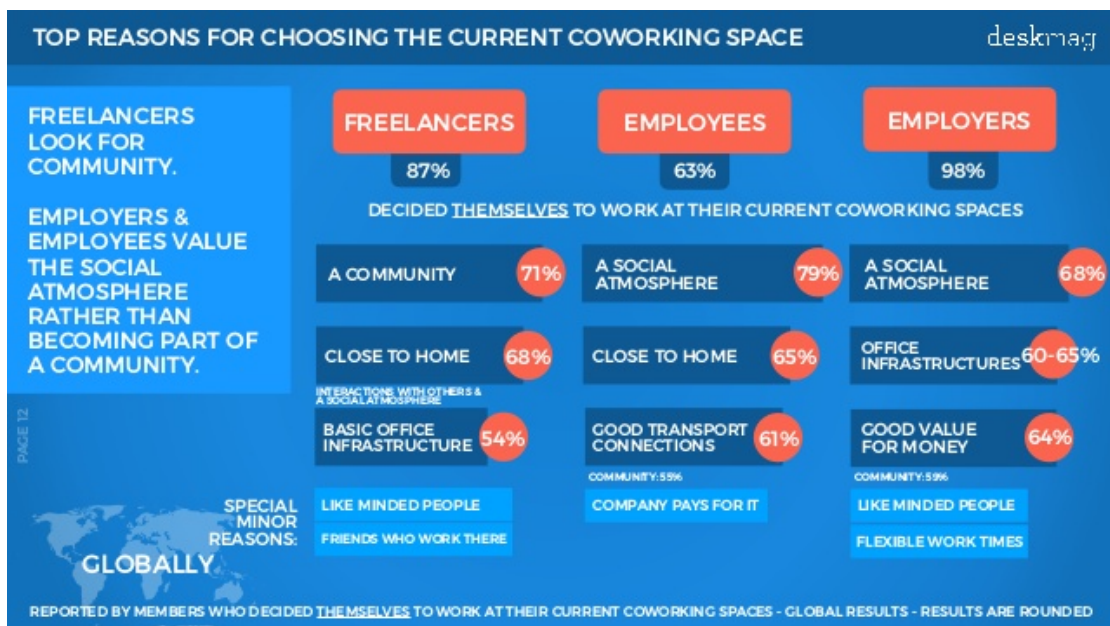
TOP REASONS FOR CHOOSING THE CURRENT COWORKING SPACE

deskmag

FREELANCERS LOOK FOR COMMUNITY.

EMPLOYERS & EMPLOYEES VALUE THE SOCIAL ATMOSPHERE RATHER THAN BECOMING PART OF A COMMUNITY.

PAGE 12

FREELANCERS

87%

EMPLOYEES

63%

EMPLOYERS

98%

DECIDED THEMSELVES TO WORK AT THEIR CURRENT COWORKING SPACES

A COMMUNITY 71%

CLOSE TO HOME 68%

INTERACTIONS WITH OTHERS & A SOCIAL ATMOSPHERE

BASIC OFFICE INFRASTRUCTURE 54%

A SOCIAL ATMOSPHERE 79%

CLOSE TO HOME 65%

GOOD TRANSPORT CONNECTIONS 61%

COMMUNITY: 55%

A SOCIAL ATMOSPHERE 68%

OFFICE INFRASTRUCTURES 60-65%

GOOD VALUE FOR MONEY 64%

COMMUNITY: 59%

SPECIAL MINOR REASONS:

LIKE MINDED PEOPLE

FRIENDS WHO WORK THERE

COMPANY PAYS FOR IT

LIKE MINDED PEOPLE

FLEXIBLE WORK TIMES

GLOBALLY

REPORTED BY MEMBERS WHO DECIDED THEMSELVES TO WORK AT THEIR CURRENT COWORKING SPACES - GLOBAL RESULTS - RESULTS ARE ROUNDED